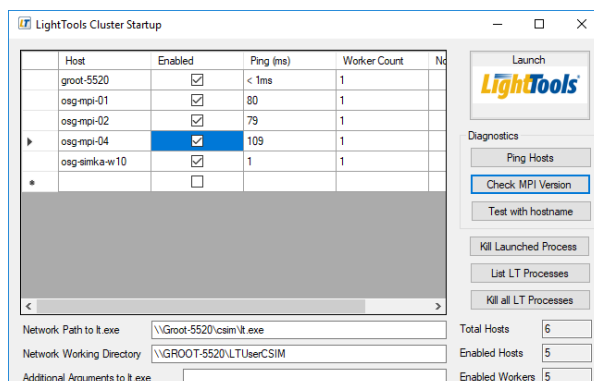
LT LightTools Cluster Startup

| | Host | Enabled | Ping (ms) | Worker Count | No |
|---|---|---|---|---|---|
| | groot-5520 | ☑ | < 1ms | 1 | |
| | osg-mpi-01 | ☑ | 80 | 1 | |
| | osg-mpi-02 | ☑ | 79 | 1 | |
| ▶ | osg-mpi-04 | ☑ | 109 | 1 | |
| | osg-simka-w10 | ☑ | 1 | 1 | |
| * | | ☐ | | | |

Launch
LightTools

Diagnostics
Ping Hosts
Check MPI Version
Test with hostname

Kill Launched Process
List LT Processes
Kill all LT Processes

Network Path to lt.exe \\Groot-5520\csim\lt.exe
Network Working Directory \\GROOT-5520\LTUserCSIM
Additional Arguments to lt.exe

Total Hosts 6
Enabled Hosts 5
Enabled Workers 5